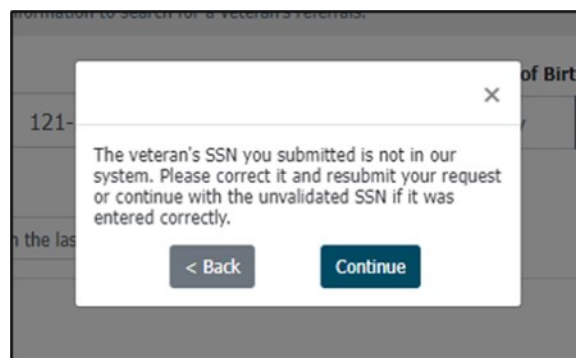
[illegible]ormation to search for a veteran's referrals.

of Birt

121-

×

The veteran's SSN you submitted is not in our system. Please correct it and resubmit your request or continue with the unvalidated SSN if it was entered correctly.

< Back

Continue

n the las